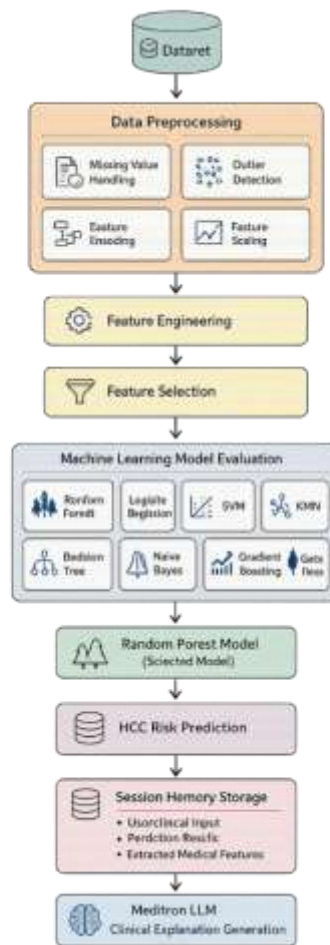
Dataret

Data Preprocessing

Missing Value Handling

Outlier Detection

Eature Encoding

Feature Scaling

Feature Engineering

Feature Selection

Machine Learning Model Evaluation

Ronfom Foredt

Logistic Beglssion

SVM

KMN

Bedsion Tree

Naive Bayes

Gradient Boosting

Gets Reas

Random Porest Model (Sclected Model)

HCC Risk Prediction

Session Hemory Storage

• Usorclinical Input
• Perdiction Resutls
• Extracted Medical Features

Meditron LLM
Clinical Explanation Generation